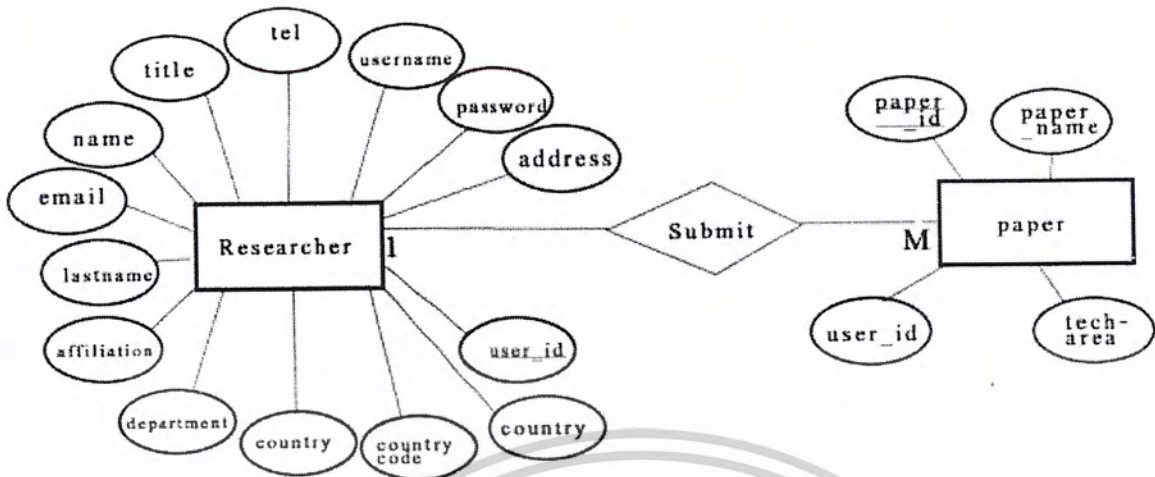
tel

title

username

password

name

address

email

Researcher

1

Submit

M

paper

lastname

affiliation

user_id

department

country

country code

country

paper_id

paper_name

user_id

tech-area